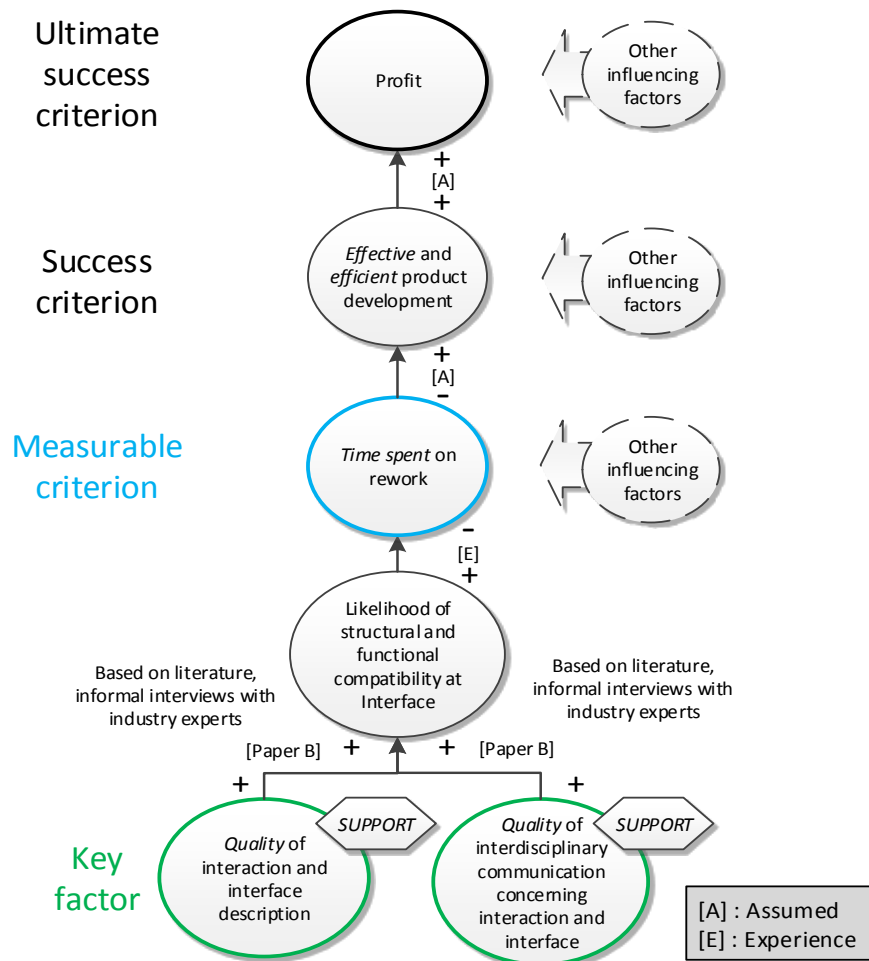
Ultimate success criterion

Profit

Other influencing factors

+
[A]
+

Success criterion

*Effective* and *efficient* product development

Other influencing factors

+
[A]
–

Measurable criterion

*Time spent* on rework

Other influencing factors

–
[E]
+

Likelihood of structural and functional compatibility at Interface

Based on literature, informal interviews with industry experts

Based on literature, informal interviews with industry experts

[Paper B] + + [Paper B]

+ +

Key factor

*Quality* of interaction and interface description

SUPPORT

*Quality* of interdisciplinary communication concerning interaction and interface

SUPPORT

[A] : Assumed
[E] : Experience